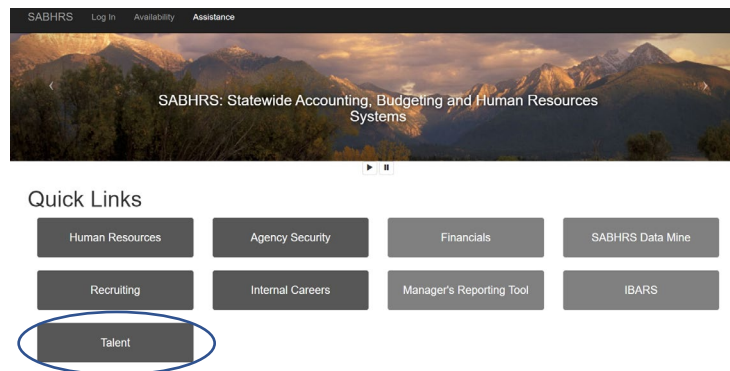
SABHRS Log In Availability Assistance

‹ ›

SABHRS: Statewide Accounting, Budgeting and Human Resources Systems

▶ ⏸

Quick Links

| Human Resources | Agency Security | Financials | SABHRS Data Mine |
|---|---|---|---|
| Recruiting | Internal Careers | Manager's Reporting Tool | IBARS |
| Talent | | | |